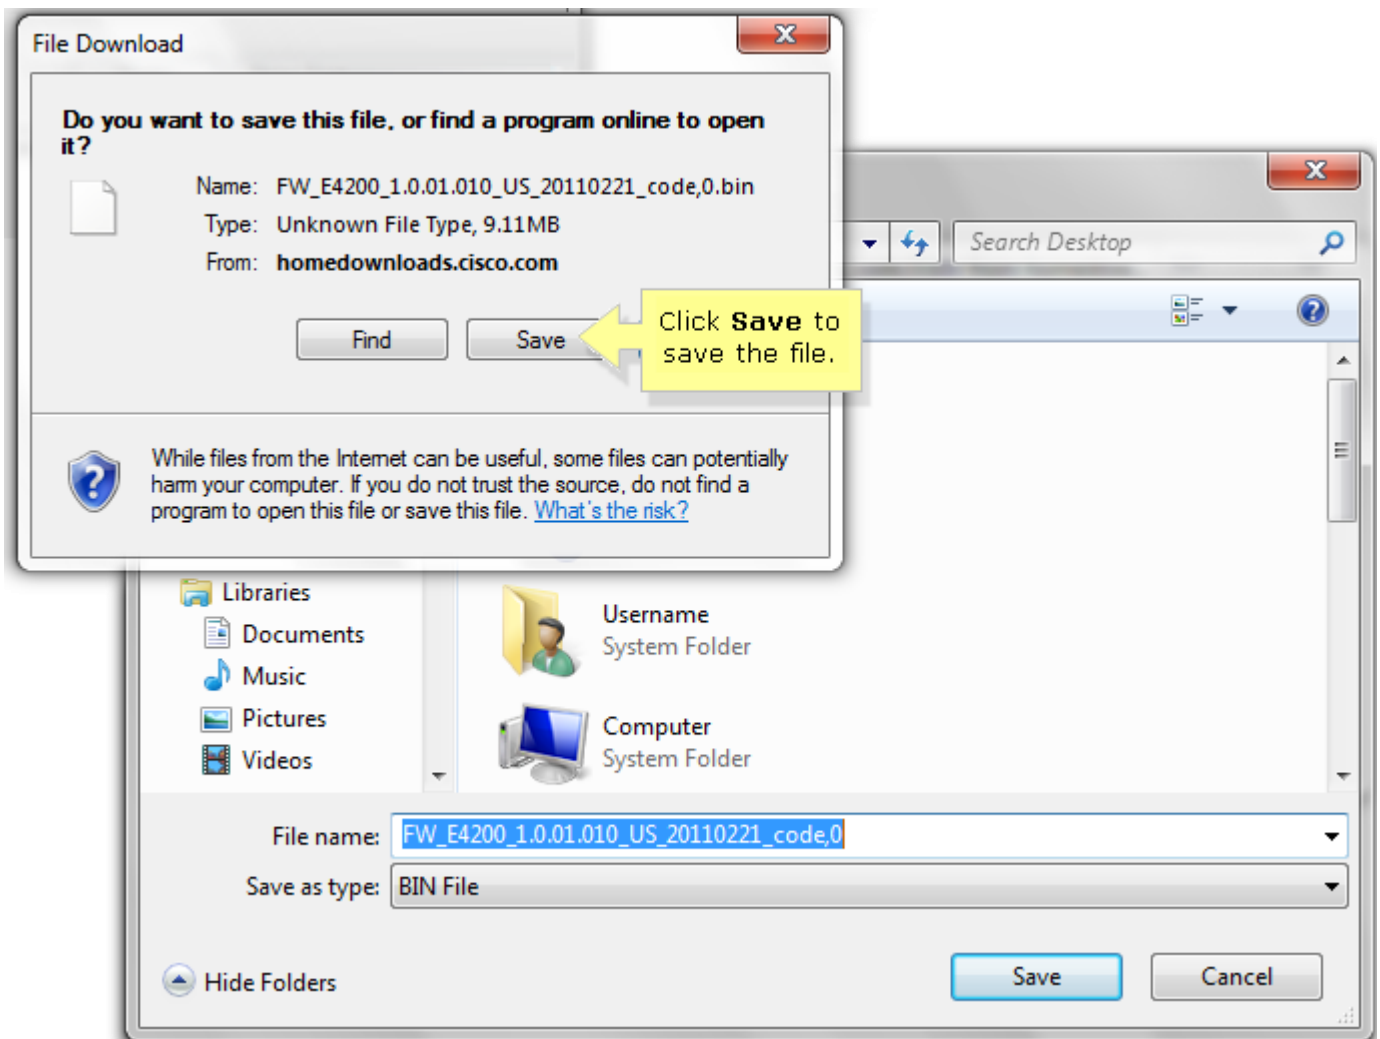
File Download

Do you want to save this file, or find a program online to open it?

Name: FW_E4200_1.0.01.010_US_20110221_code,0.bin

Type: Unknown File Type, 9.11MB

From: homedownloads.cisco.com

Find

Save

Click **Save** to save the file.

While files from the Internet can be useful, some files can potentially harm your computer. If you do not trust the source, do not find a program to open this file or save this file. What's the risk?

Search Desktop

Libraries

Documents

Music

Pictures

Videos

Username
System Folder

Computer
System Folder

File name: FW_E4200_1.0.01.010_US_20110221_code,0

Save as type: BIN File

Hide Folders

Save

Cancel